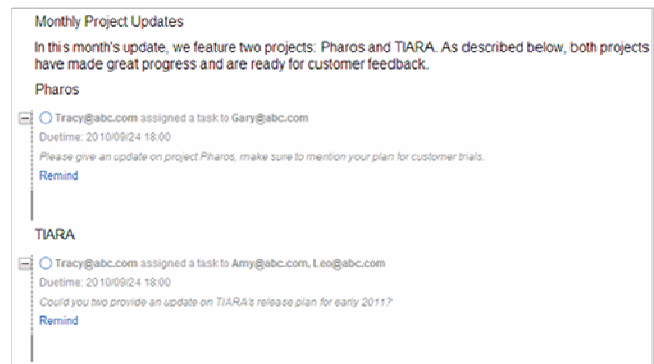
Monthly Project Updates

In this month's update, we feature two projects: Pharos and TIARA. As described below, both projects have made great progress and are ready for customer feedback.

Pharos

Tracy@abc.com assigned a task to Gary@abc.com
Duetime: 2010/09/24 18:00
Please give an update on project Pharos, make sure to mention your plan for customer trials.
Remind

TIARA

Tracy@abc.com assigned a task to Amy@abc.com, Leo@abc.com
Duetime: 2010/09/24 18:00
Could you two provide an update on TIARA's release plan for early 2011?
Remind